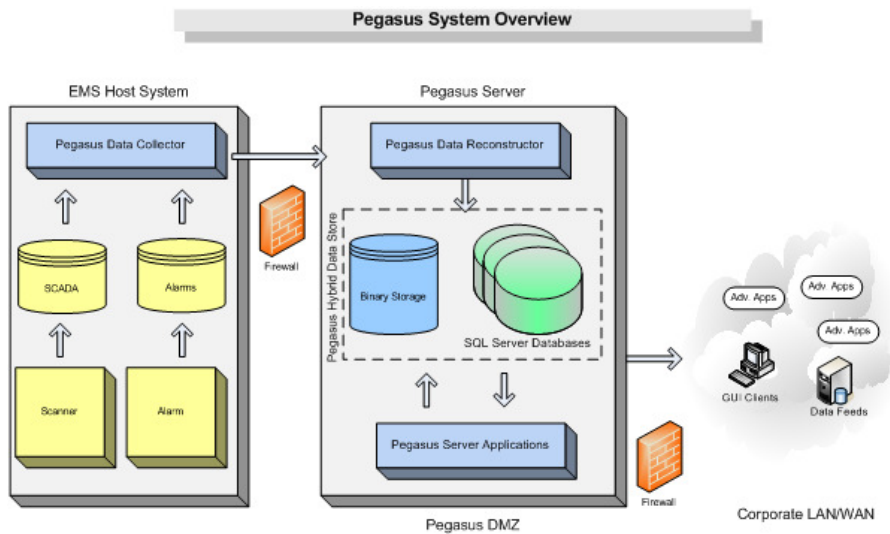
Pegasus System Overview

EMS Host System

Pegasus Data Collector

SCADA

Alarms

Scanner

Alarm

Firewall

Pegasus Server

Pegasus Data Reconstructor

Pegasus Hybrid Data Store

Binary Storage

SQL Server Databases

Pegasus Server Applications

Pegasus DMZ

Firewall

Adv. Apps

Adv. Apps

Adv. Apps

GUI Clients

Data Feeds

Corporate LAN/WAN